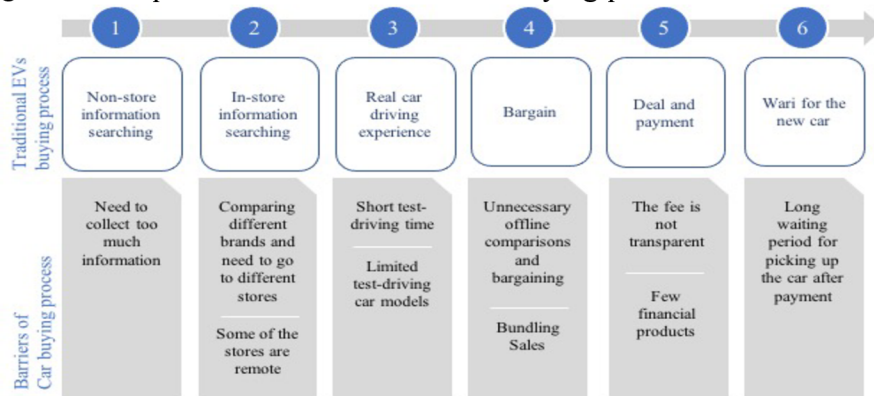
Traditional EVs buying process

| 1 | 2 | 3 | 4 | 5 | 6 |
|---|---|---|---|---|---|
| Non-store information searching | In-store information searching | Real car driving experience | Bargain | Deal and payment | Wari for the new car |

Barriers of Car buying process

| 1 | 2 | 3 | 4 | 5 | 6 |
|---|---|---|---|---|---|
| Need to collect too much information | Comparing different brands and need to go to different stores<br>Some of the stores are remote | Short test-driving time<br>Limited test-driving car models | Unnecessary offline comparisons and bargaining<br>Bundling Sales | The fee is not transparent<br>Few financial products | Long waiting period for picking up the car after payment |